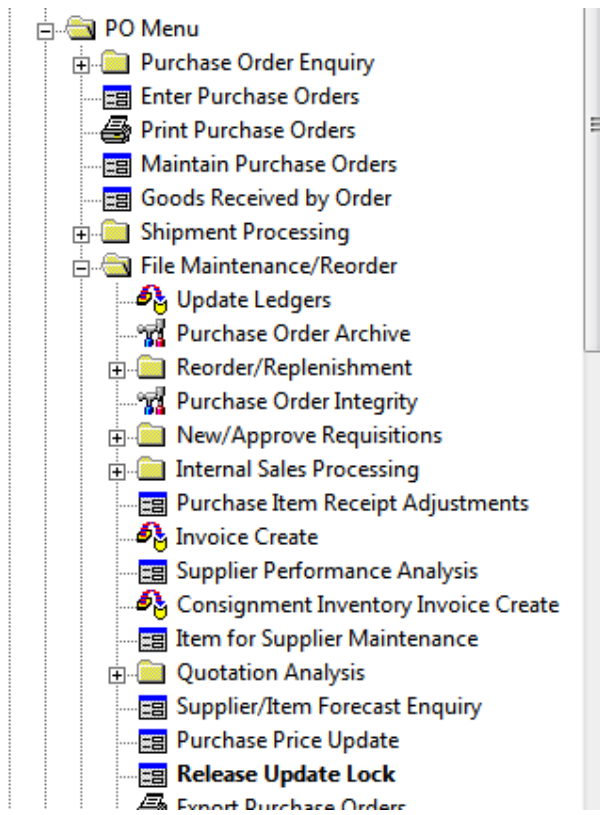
PO Menu
Purchase Order Enquiry
Enter Purchase Orders
Print Purchase Orders
Maintain Purchase Orders
Goods Received by Order
Shipment Processing
File Maintenance/Reorder
Update Ledgers
Purchase Order Archive
Reorder/Replenishment
Purchase Order Integrity
New/Approve Requisitions
Internal Sales Processing
Purchase Item Receipt Adjustments
Invoice Create
Supplier Performance Analysis
Consignment Inventory Invoice Create
Item for Supplier Maintenance
Quotation Analysis
Supplier/Item Forecast Enquiry
Purchase Price Update
**Release Update Lock**
Export Purchase Orders